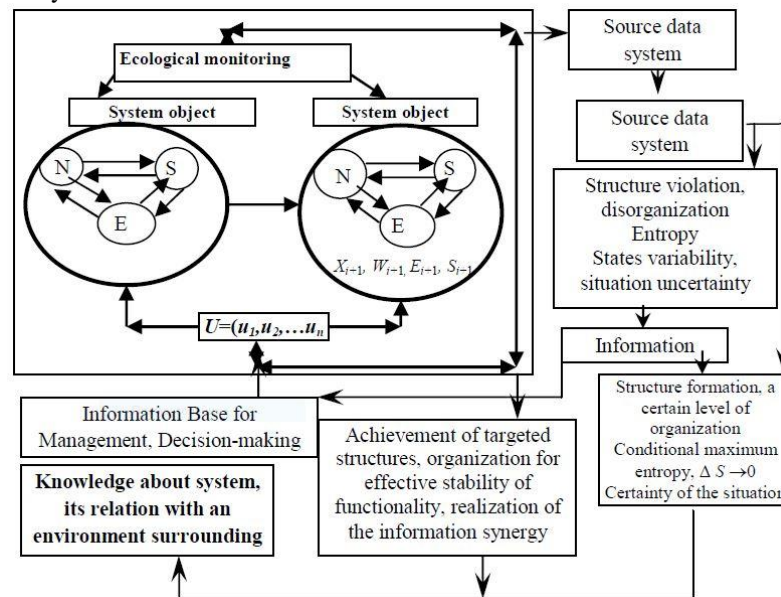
Ecological monitoring

System object

System object

N

S

E

N

S

E

$X_{i-1}, W_{i-1}, E_{i-1}, S_{i-1}$

$U=(u_1,u_2,\dots u_n$

Source data system

Source data system

Structure violation, disorganization Entropy States variability, situation uncertainty

Information

Structure formation, a certain level of organization Conditional maximum entropy, $\Delta S \rightarrow 0$ Certainty of the situation

Information Base for Management, Decision-making

Achievement of targeted structures, organization for effective stability of functionality, realization of the information synergy

Knowledge about system, its relation with an environment surrounding